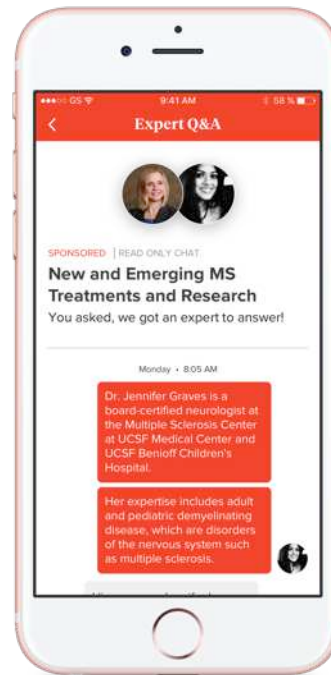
●●●○○ GS
9:41 AM
58 %

Expert Q&A

SPONSORED | READ ONLY CHAT

New and Emerging MS Treatments and Research

You asked, we got an expert to answer!

Monday • 8:05 AM

Dr. Jennifer Graves is a board-certified neurologist at the Multiple Sclerosis Center at UCSF Medical Center and UCSF Benioff Children's Hospital.

Her expertise includes adult and pediatric demyelinating disease, which are disorders of the nervous system such as multiple sclerosis.

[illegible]